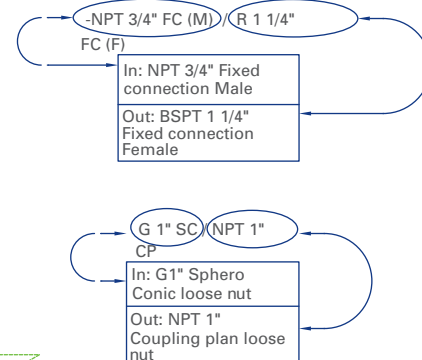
-NPT 3/4" FC (M) / R 1 1/4" FC (F)

In: NPT 3/4" Fixed connection Male

Out: BSPT 1 1/4" Fixed connection Female

G 1" SC / NPT 1" CP

In: G1" Sphero Conic loose nut

Out: NPT 1" Coupling plan loose nut